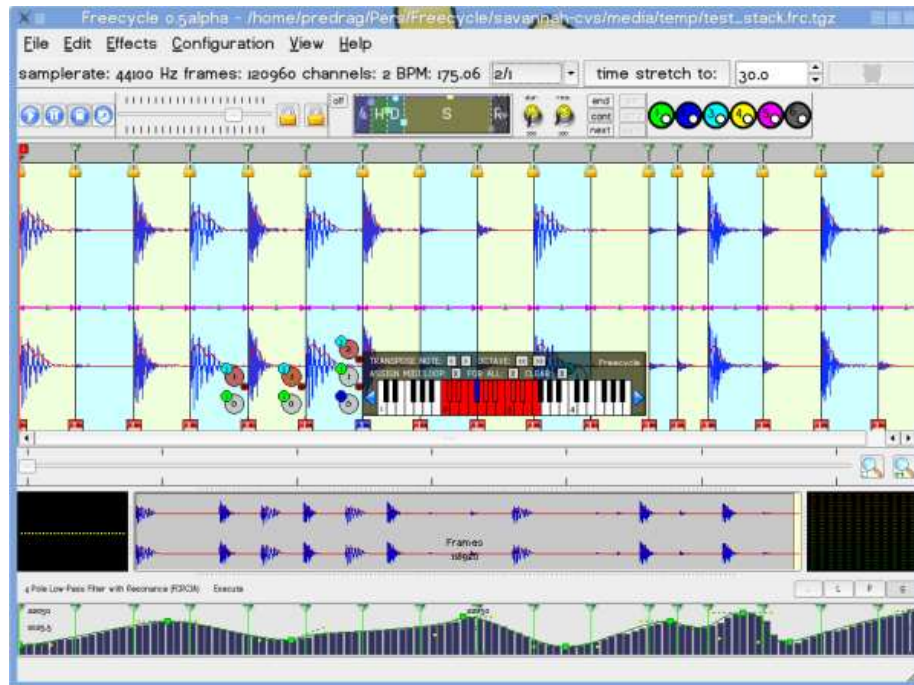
Freecycle 0.5alpha - /home/predrag/Pers/Freecycle/savannah-cvs/media/temp/test_stack.frc.tgz

File Edit Effects Configuration View Help

samplerate: 44100 Hz frames: 120960 channels: 2 BPM: 175.06 2/1 time stretch to: 30.0

off

H D S

end
cont
next

TRANSPOSE NOTE: OCTAVE: Freecycle
ASSIGN MIDI LOOP: FOR ALL: CLEAR:

Frames
120960

4 Pole Low-Pass Filter with Resonance (FOFON) Execute

L P E